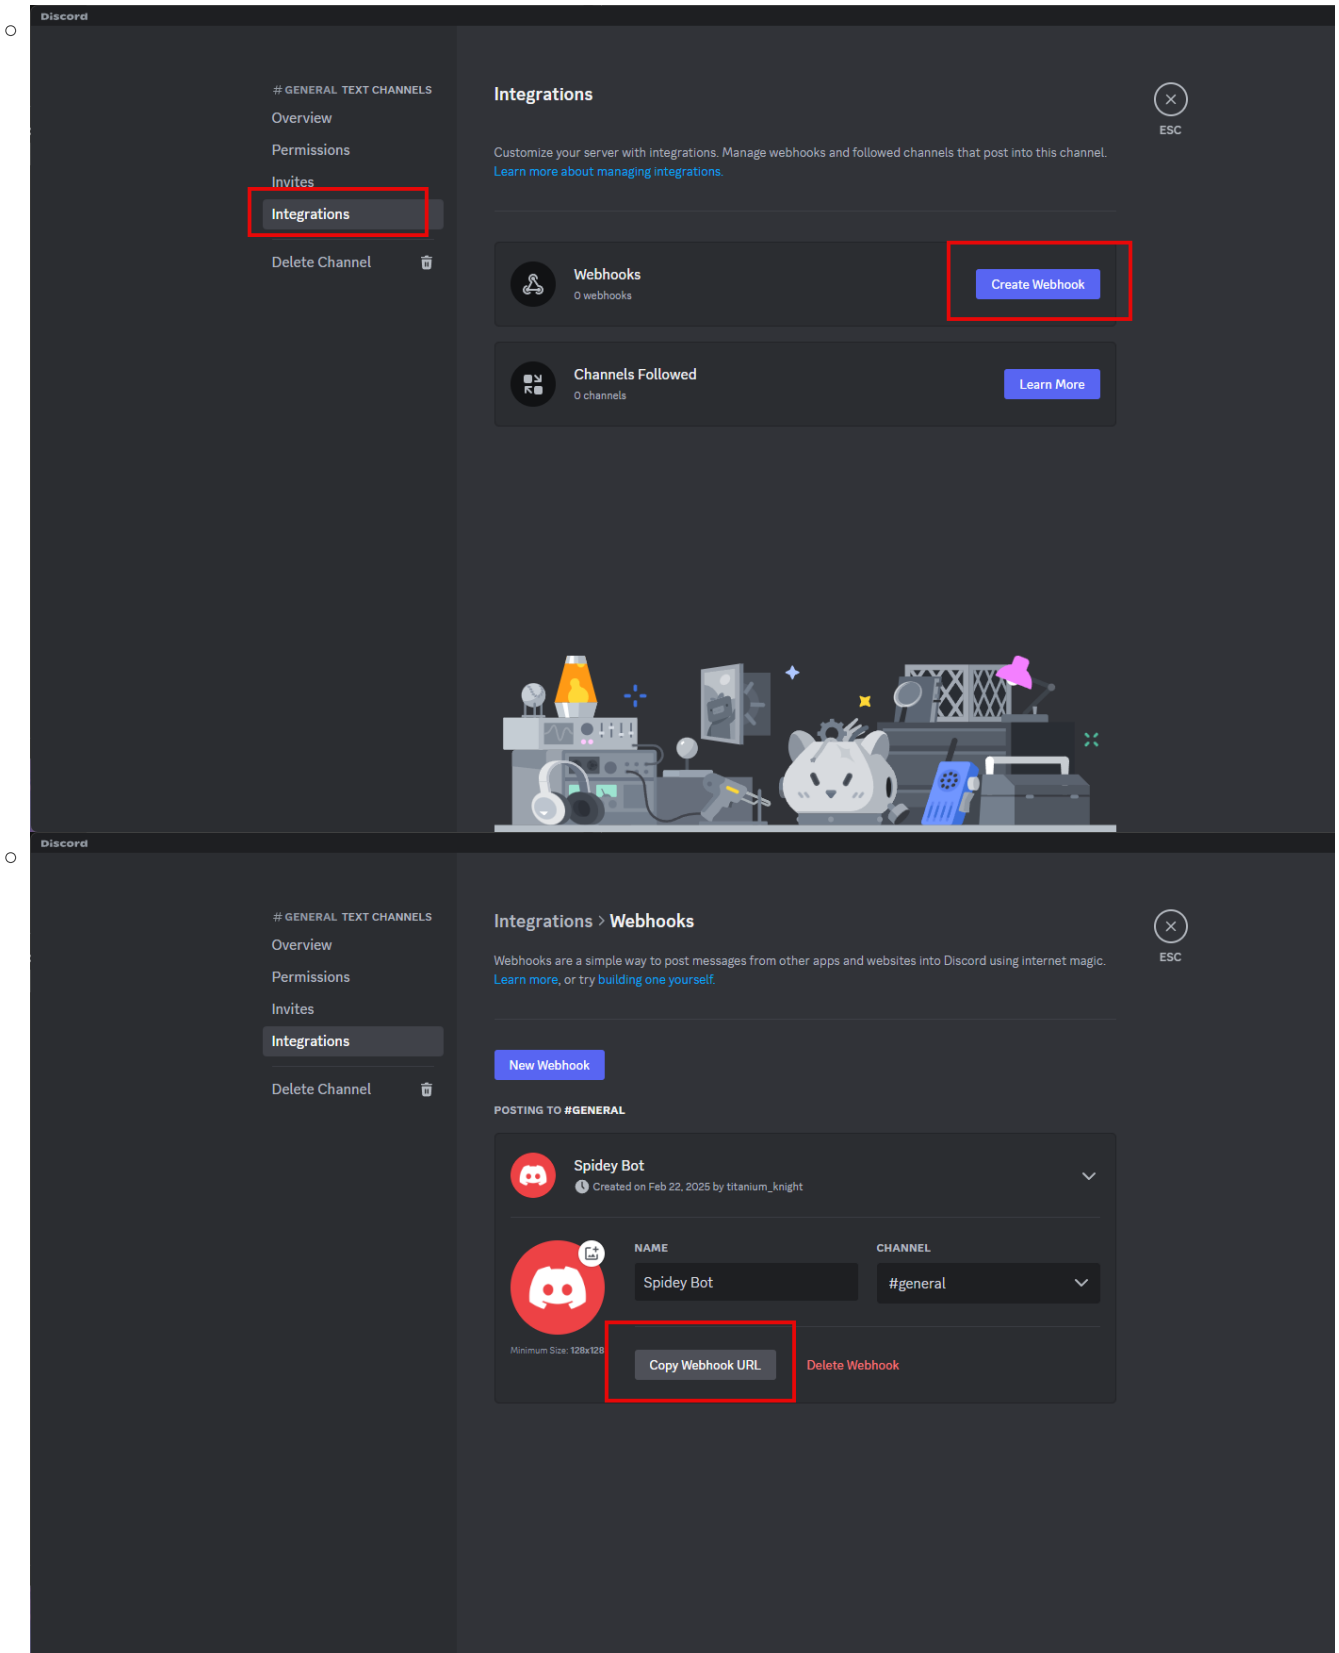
Discord

# GENERAL TEXT CHANNELS
Overview
Permissions
Invites
Integrations
Delete Channel

Integrations

ESC

Customize your server with integrations. Manage webhooks and followed channels that post into this channel. Learn more about managing integrations.

Webhooks
0 webhooks
Create Webhook

Channels Followed
0 channels
Learn More

Discord

# GENERAL TEXT CHANNELS
Overview
Permissions
Invites
Integrations
Delete Channel

Integrations > Webhooks

ESC

Webhooks are a simple way to post messages from other apps and websites into Discord using internet magic. Learn more, or try building one yourself.

New Webhook

POSTING TO #GENERAL

Spidey Bot
Created on Feb 22, 2025 by titanium_knight

NAME
Spidey Bot

CHANNEL
#general

Minimum Size: 128x128

Copy Webhook URL
Delete Webhook